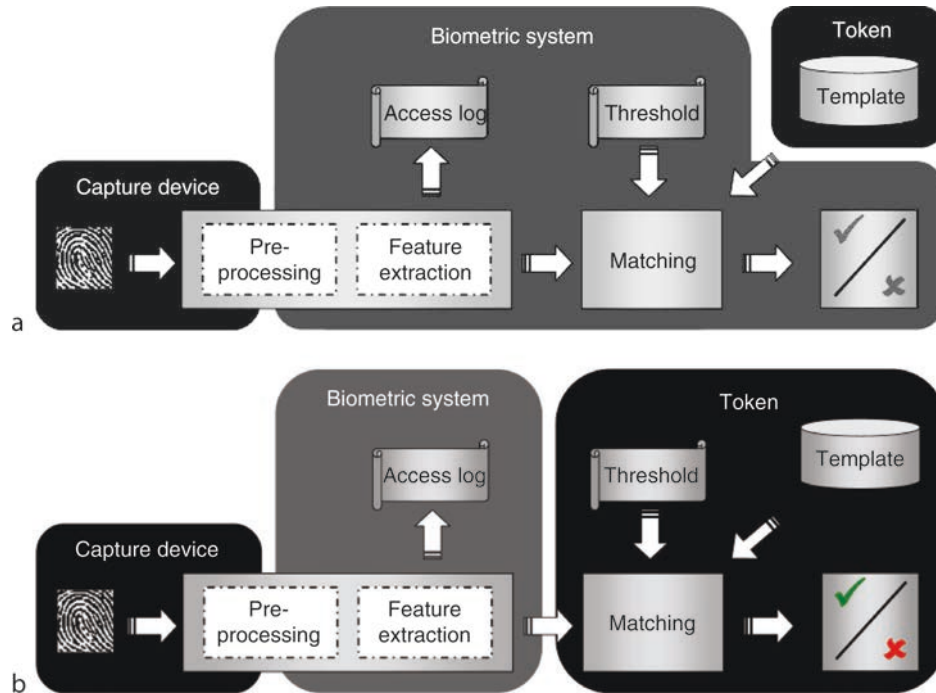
Biometric system

Token

Template

Access log

Threshold

Capture device

Pre-processing

Feature extraction

Matching

a

Biometric system

Token

Template

Access log

Threshold

Capture device

Pre-processing

Feature extraction

Matching

b